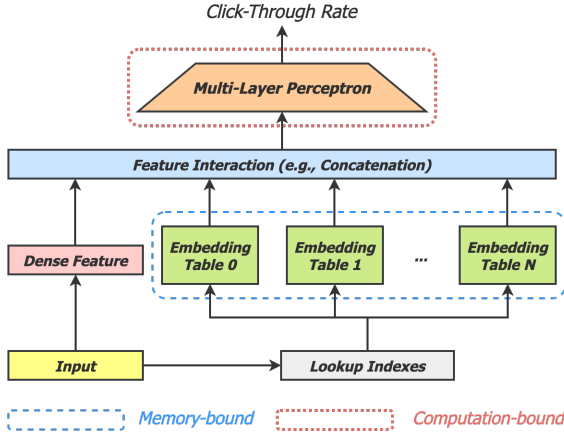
Click-Through Rate

Multi-Layer Perceptron

Feature Interaction (e.g., Concatenation)

Dense Feature

Embedding Table 0

Embedding Table 1

...

Embedding Table N

Input

Lookup Indexes

Memory-bound

Computation-bound